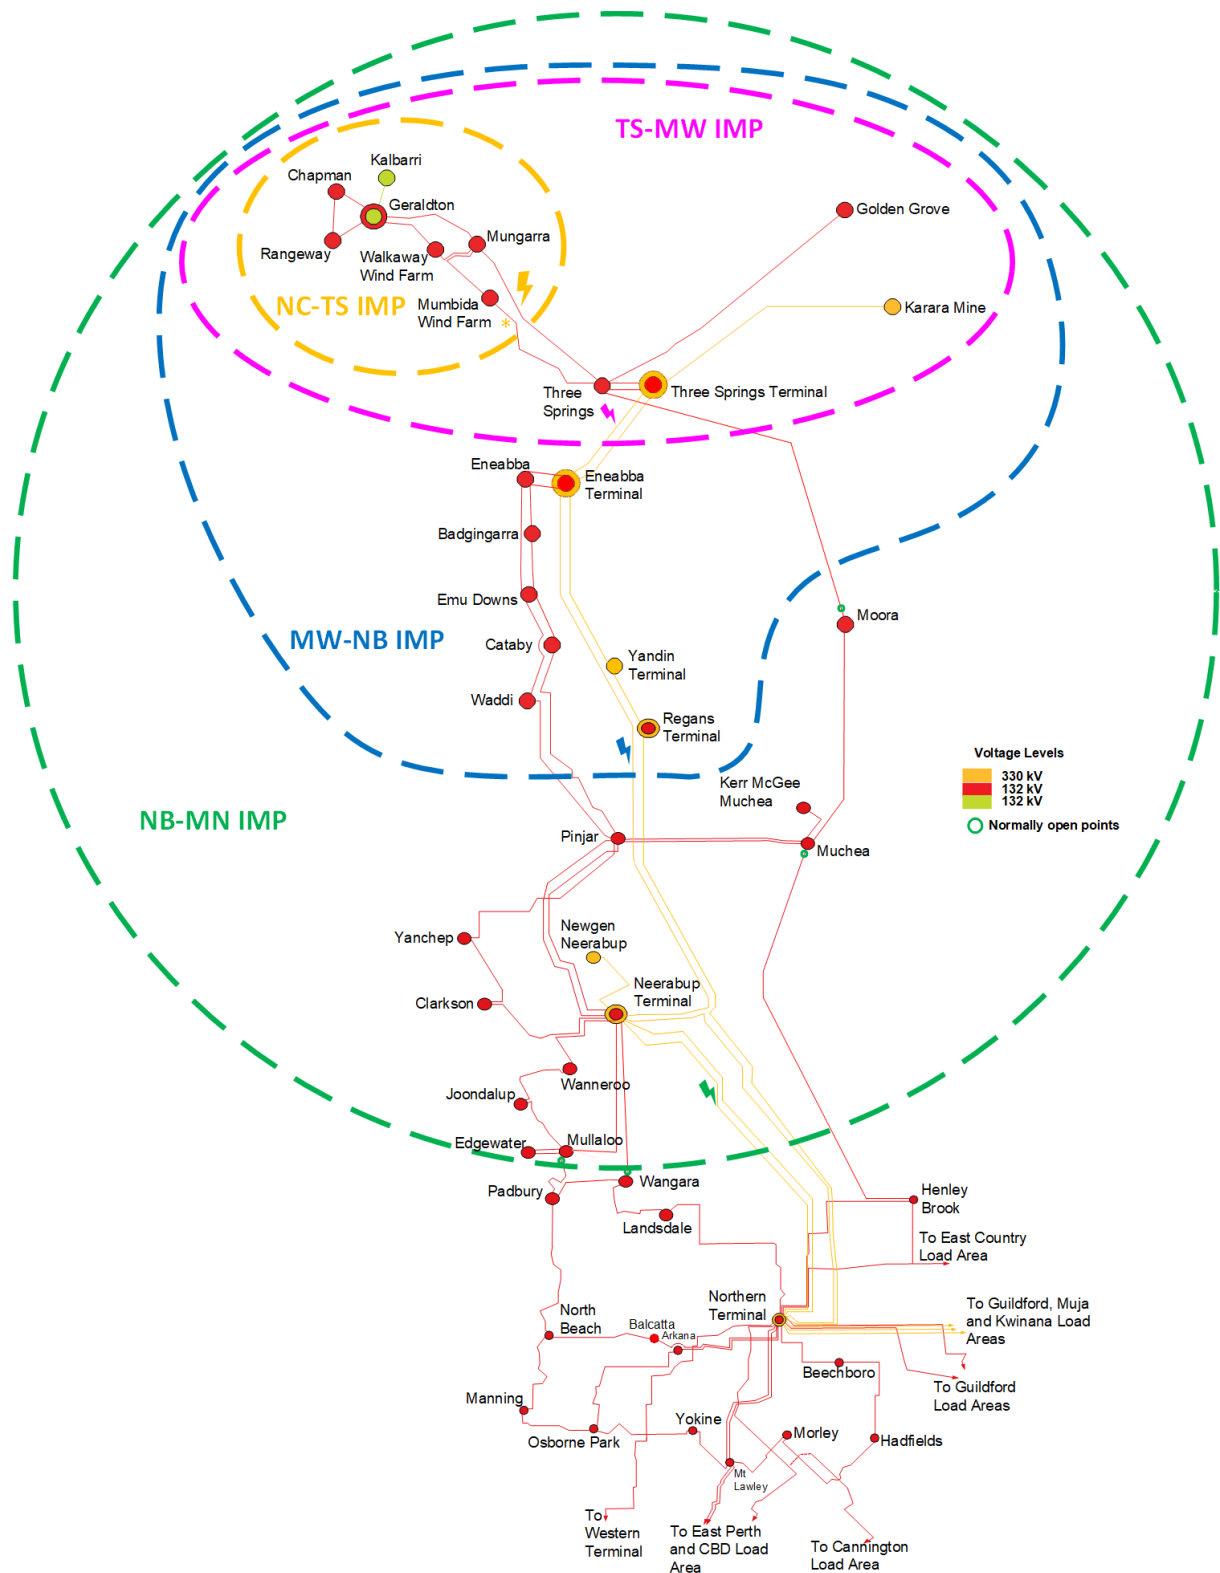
TS-MW IMP

Kalbarri

Chapman

Geraldton

Mungarra

Golden Grove

Rangeway

Walkaway Wind Farm

NC-TS IMP

Mumbida Wind Farm

Karara Mine

Three Springs

Three Springs Terminal

Eneabba

Eneabba Terminal

Badgingarra

Emu Downs

MW-NB IMP

Cataby

Moora

Yandin Terminal

Waddi

Regans Terminal

Voltage Levels
330 kV
132 kV
132 kV
Normally open points

Kerr McGee Muchea

NB-MN IMP

Pinjar

Muchea

Newgen Neerabup

Yanchep

Neerabup Terminal

Clarkson

Wanneroo

Joondalup

Edgewater

Mullaloo

Padbury

Wangara

Henley Brook

Landsdale

To East Country Load Area

Northern Terminal

To Guildford, Muja and Kwinana Load Areas

North Beach

Balcatta

Arkana

Beechboro

To Guildford Load Areas

Manning

Yokine

Osborne Park

Morley

Hadfields

Mt Lawley

To Western Terminal

To East Perth and CBD Load Area

To Cannington Load Area